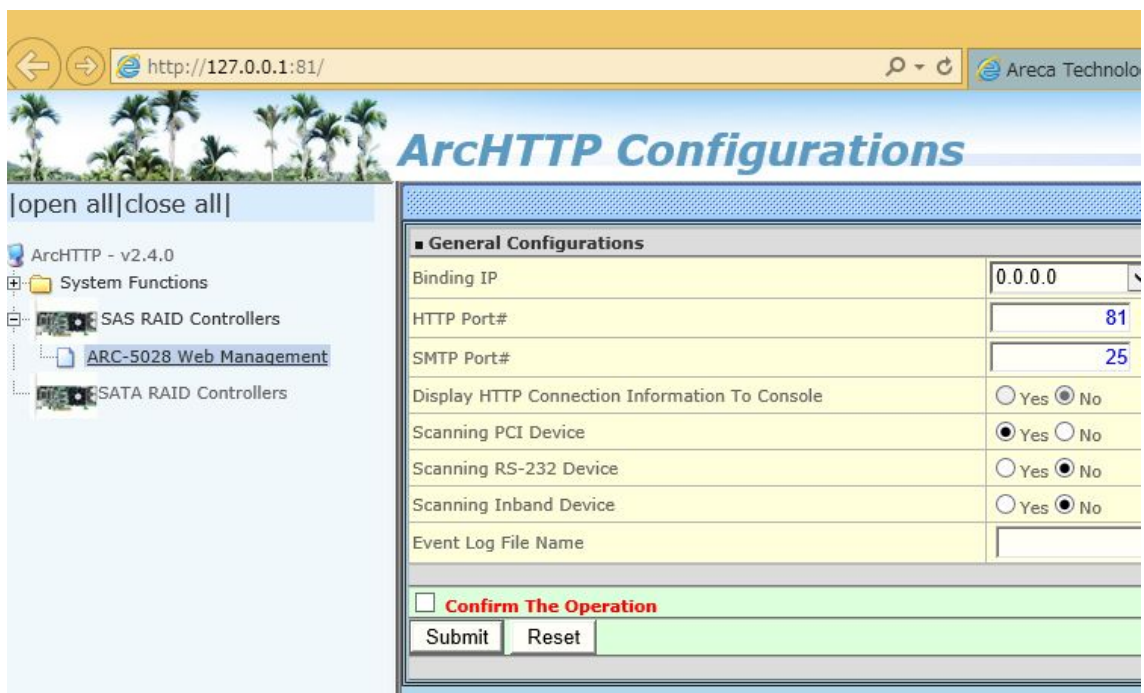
http://127.0.0.1:81/

Areca Technolo

ArcHTTP Configurations

|open all|close all|

ArcHTTP - v2.4.0
System Functions
SAS RAID Controllers
ARC-5028 Web Management
SATA RAID Controllers

General Configurations

| | |
|---|---|
| Binding IP | 0.0.0.0 |
| HTTP Port# | 81 |
| SMTP Port# | 25 |
| Display HTTP Connection Information To Console | Yes No |
| Scanning PCI Device | Yes No |
| Scanning RS-232 Device | Yes No |
| Scanning Inband Device | Yes No |
| Event Log File Name | |

Confirm The Operation

Submit Reset